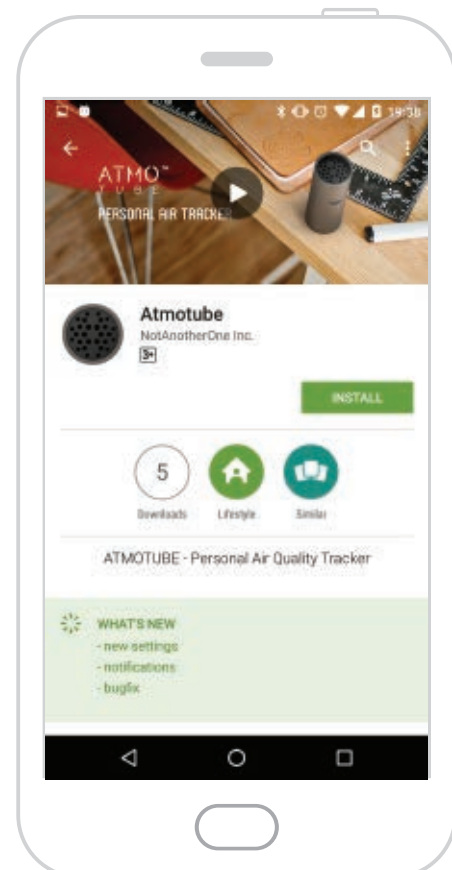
19:36

ATMO™
TUBE
PERSONAL AIR TRACKER

Atmotube
NotAnotherOne Inc.
3+

INSTALL

5
Downloads

Lifestyle

Similar

ATMOTUBE - Personal Air Quality Tracker

WHAT'S NEW
- new settings
- notifications
- bugfix